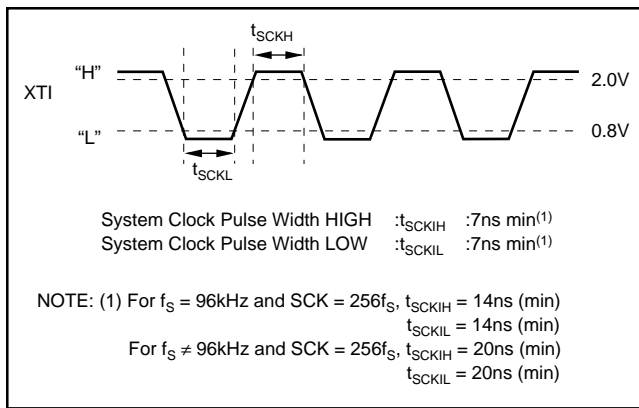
$t_{SCKH}$

"H"

XTI

2.0V

"L"

0.8V

$t_{SCKL}$

System Clock Pulse Width HIGH :$t_{SCKIH}$ :7ns min$^{(1)}$
System Clock Pulse Width LOW :$t_{SCKIL}$ :7ns min$^{(1)}$

NOTE: (1) For $f_S$ = 96kHz and SCK = 256$f_S$, $t_{SCKIH}$ = 14ns (min)
$t_{SCKIL}$ = 14ns (min)
For $f_S \neq$ 96kHz and SCK = 256$f_S$, $t_{SCKIH}$ = 20ns (min)
$t_{SCKIL}$ = 20ns (min)